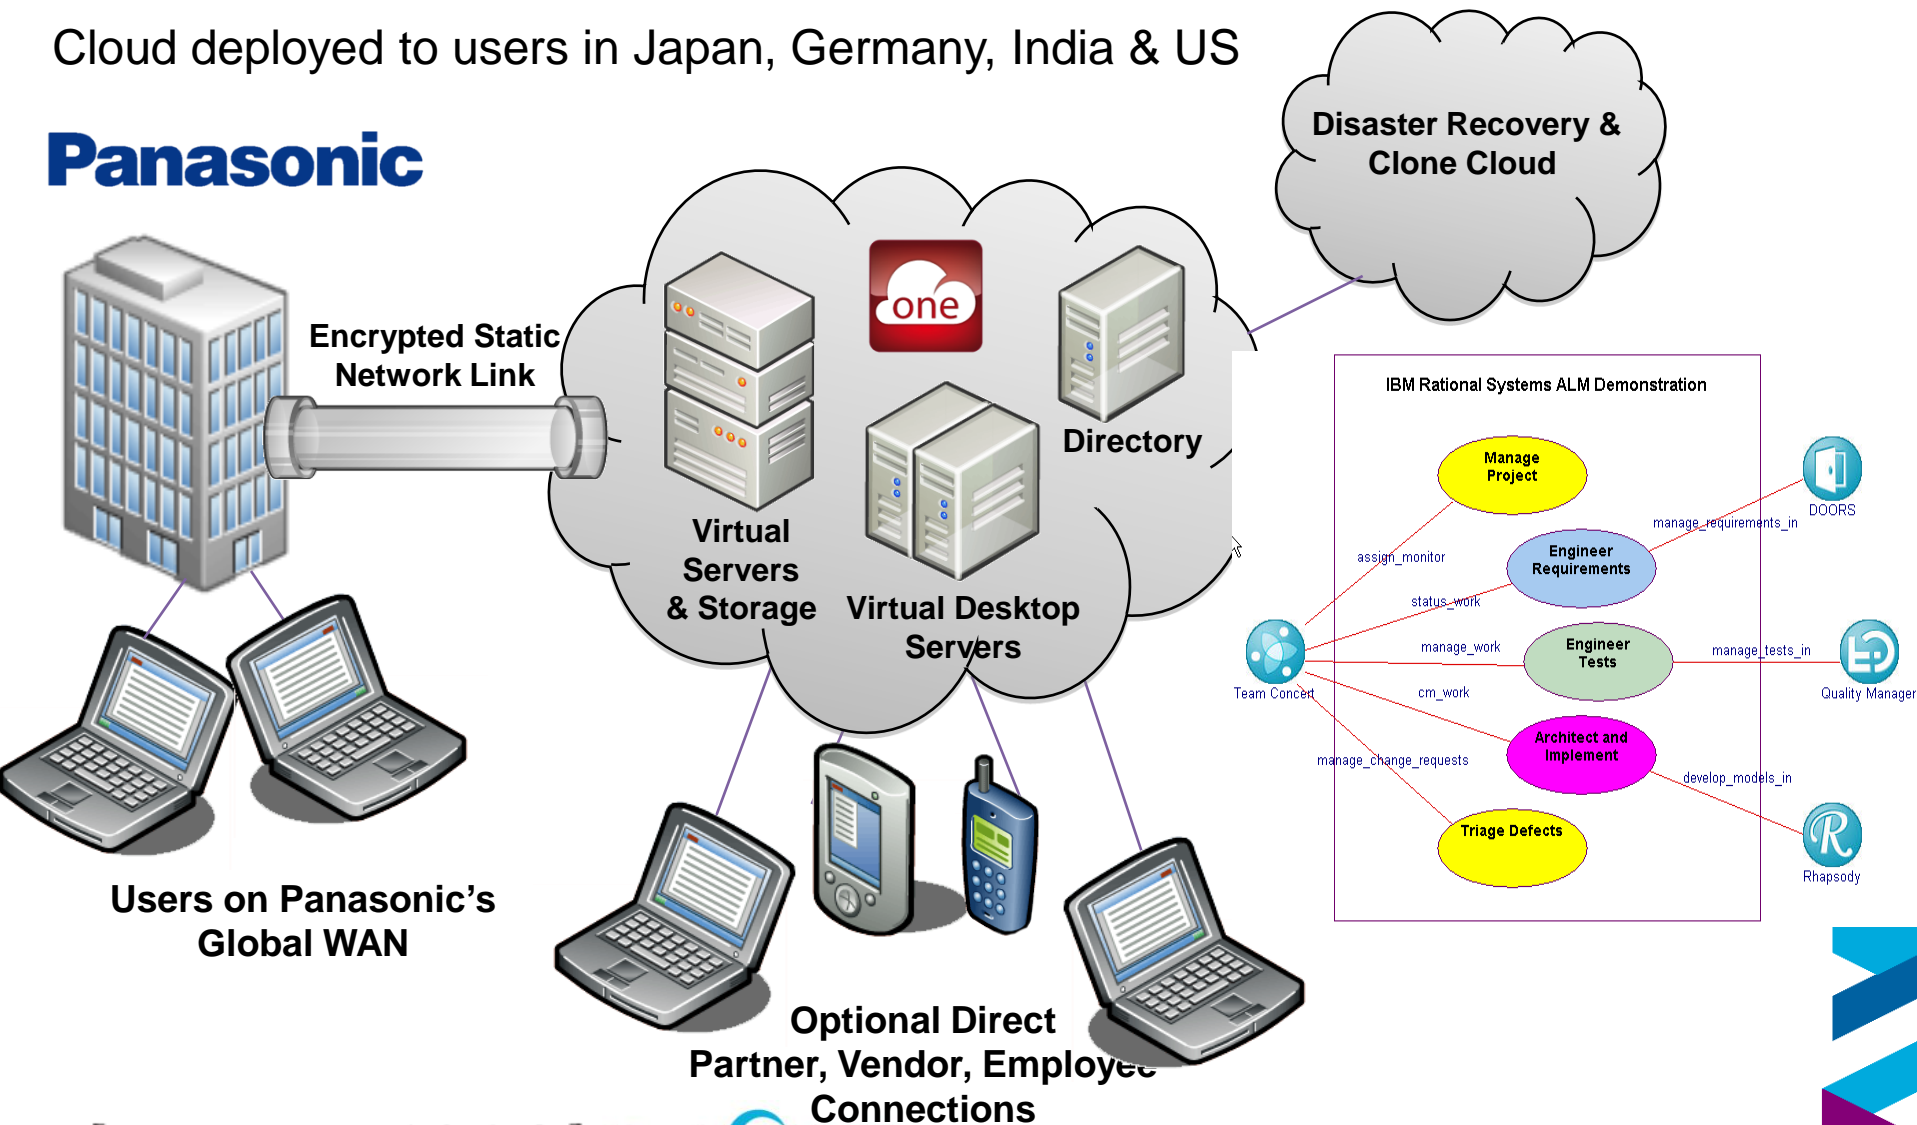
Cloud deployed to users in Japan, Germany, India & US

Panasonic

Disaster Recovery & Clone Cloud

Encrypted Static Network Link

one

Directory

Virtual Servers & Storage

Virtual Desktop Servers

Users on Panasonic's Global WAN

Optional Direct Partner, Vendor, Employee Connections

IBM Rational Systems ALM Demonstration

Manage Project

Engineer Requirements

Engineer Tests

Architect and Implement

Triage Defects

assign_monitor

status_work

manage_work

cm_work

manage_change_requests

manage_requirements_in

manage_tests_in

develop_models_in

Team Concert

DOORS

Quality Manager

Rhapsody